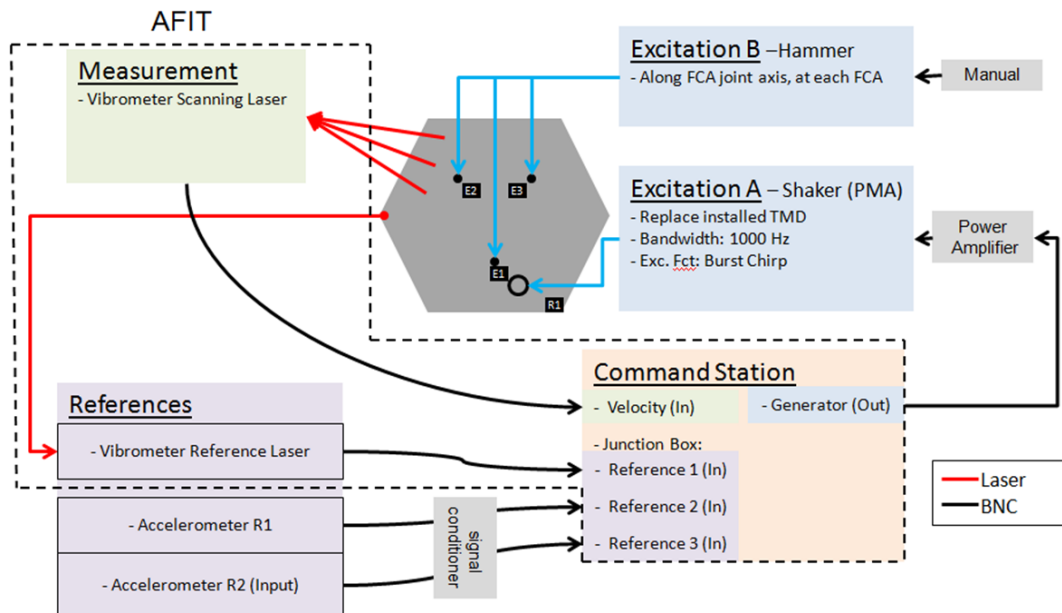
AFIT

Measurement
- Vibrometer Scanning Laser

Excitation B –Hammer
- Along FCA joint axis, at each FCA

Manual

E2
E3
E1
R1

Excitation A – Shaker (PMA)
- Replace installed TMD
- Bandwidth: 1000 Hz
- Exc. Fct: Burst Chirp

Power Amplifier

Command Station
- Velocity (In)
- Generator (Out)
- Junction Box:
- Reference 1 (In)
- Reference 2 (In)
- Reference 3 (In)

References
- Vibrometer Reference Laser
- Accelerometer R1
- Accelerometer R2 (Input)

signal conditioner

Laser
BNC